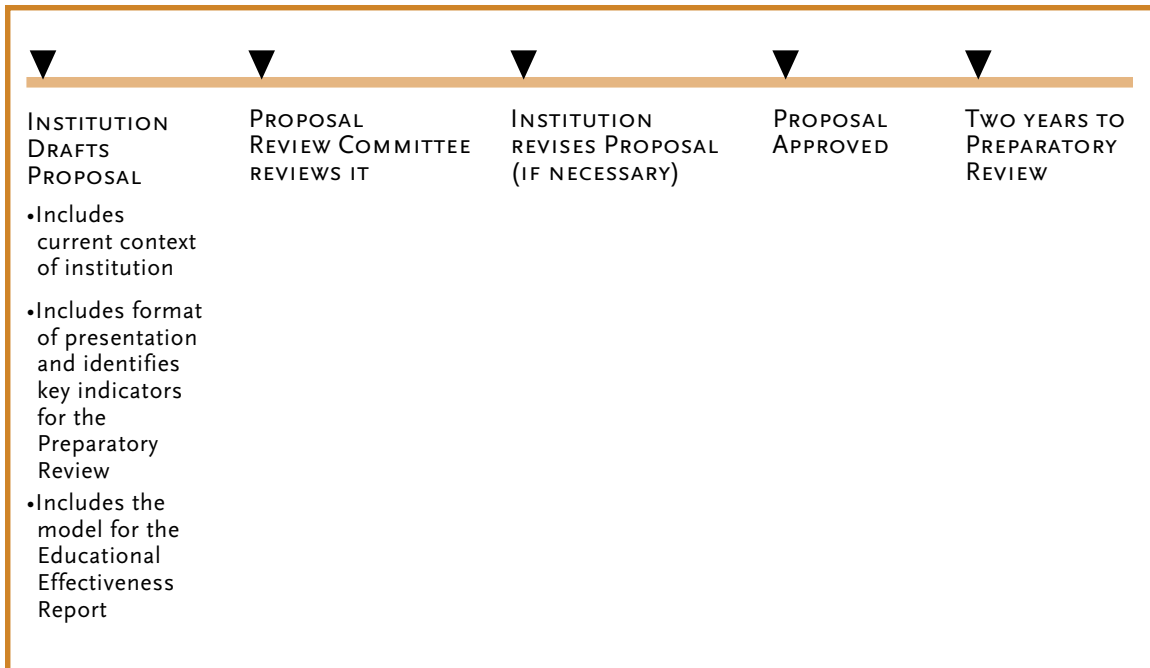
Institution Drafts Proposal

•Includes current context of institution

•Includes format of presentation and identifies key indicators for the Preparatory Review

•Includes the model for the Educational Effectiveness Report

Proposal Review Committee reviews it

Institution revises Proposal (if necessary)

Proposal Approved

Two years to Preparatory Review